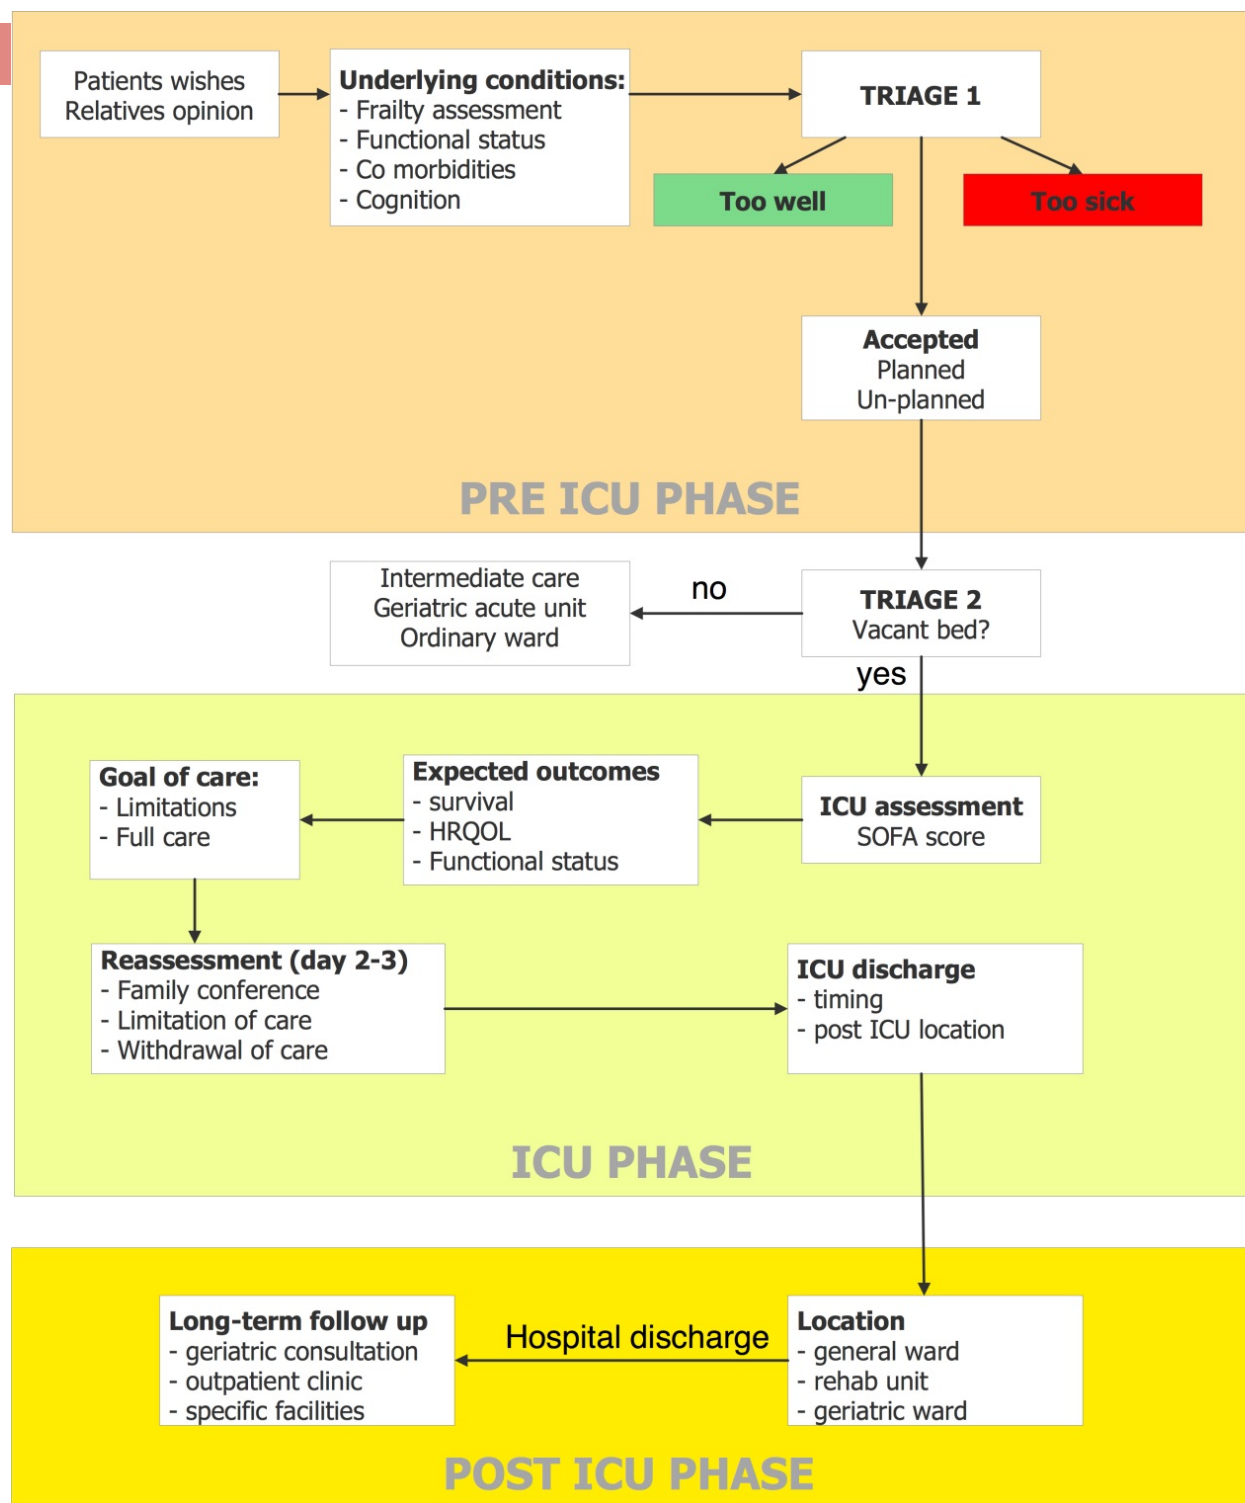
Patients wishes
Relatives opinion

Underlying conditions:
- Frailty assessment
- Functional status
- Co morbidities
- Cognition

TRIAGE 1

Too well

Too sick

Accepted
Planned
Un-planned

PRE ICU PHASE

Intermediate care
Geriatric acute unit
Ordinary ward

no

TRIAGE 2
Vacant bed?

yes

Goal of care:
- Limitations
- Full care

Expected outcomes
- survival
- HRQOL
- Functional status

ICU assessment
SOFA score

Reassessment (day 2-3)
- Family conference
- Limitation of care
- Withdrawal of care

ICU discharge
- timing
- post ICU location

ICU PHASE

Long-term follow up
- geriatric consultation
- outpatient clinic
- specific facilities

Hospital discharge

Location
- general ward
- rehab unit
- geriatric ward

POST ICU PHASE